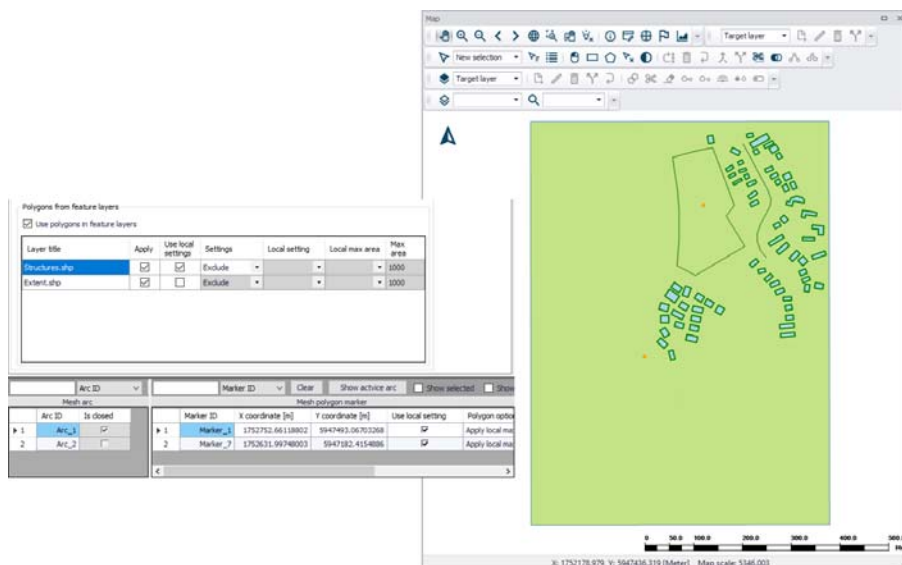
Map

Target layer

New selection

Target layer

Polygons from feature layers

Use polygons in feature layers

| Layer title | Apply | Use local settings | Settings | Local setting | Local max area | Max area |
|---|---|---|---|---|---|---|
| Structures.shp | ☑ | ☑ | Exclude | | | 1000 |
| Extent.shp | ☑ | ☐ | Exclude | | | 1000 |

Arc ID

Mesh arc

| | Arc ID | Is closed |
|---|---|---|
| 1 | Arc_1 | ☑ |
| 2 | Arc_2 | ☐ |

Marker ID Clear Show active arc Show selected Show

Mesh polygon marker

| | Marker ID | X coordinate [m] | Y coordinate [m] | Use local setting | Polygon optio |
|---|---|---|---|---|---|
| 1 | Marker_1 | 1752752.66118802 | 5947493.06703268 | ☑ | Apply local ma |
| 2 | Marker_7 | 1752631.99748003 | 5947182.4154886 | ☑ | Apply local ma |

0 50.0 100.0 200.0 300.0 400.0 500.

X: 1752178.979, Y: 5947436.319 [Meter] Map scale: 5346.003